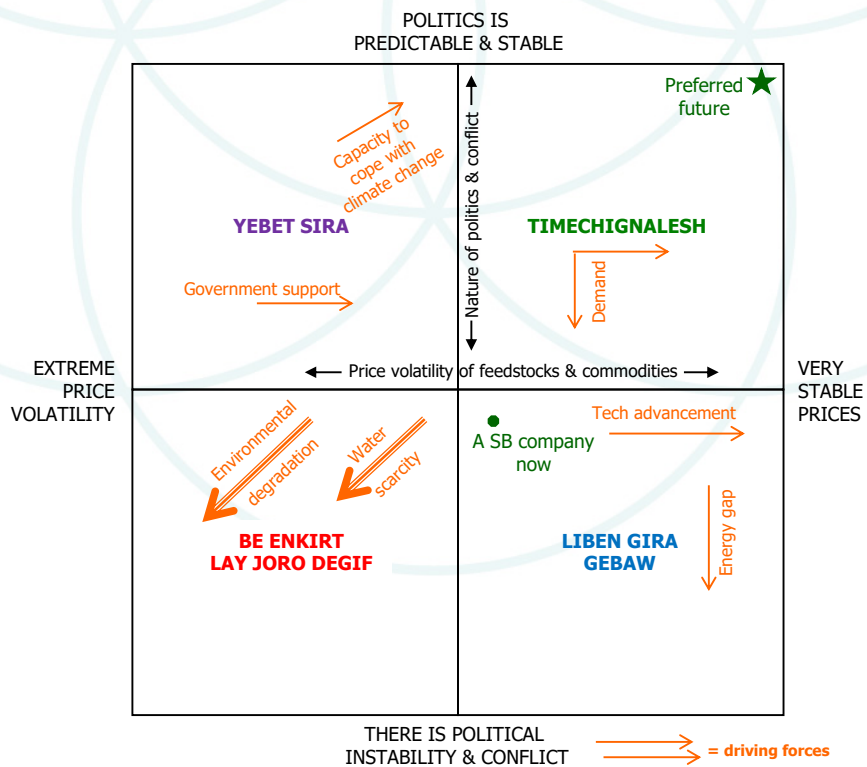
POLITICS IS
PREDICTABLE & STABLE

Preferred future

Capacity to cope with climate change

Nature of politics & conflict

YEBET SIRA

TIMECHIGNALESH

Demand

Government support

EXTREME PRICE VOLATILITY

Price volatility of feedstocks & commodities

VERY STABLE PRICES

Environmental degradation

Water scarcity

A SB company now

Tech advancement

Energy gap

BE ENKIRT
LAY JORO DEGIF

LIBEN GIRA
GEBAW

THERE IS POLITICAL
INSTABILITY & CONFLICT

= driving forces